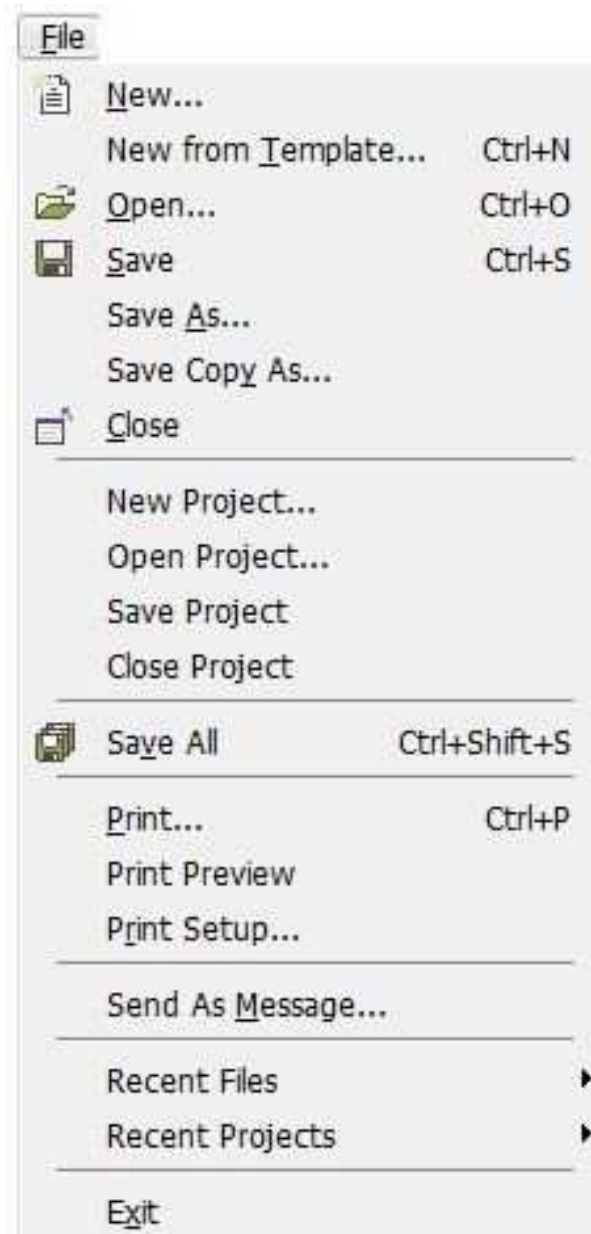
File

New...
New from Template... Ctrl+N
Open... Ctrl+O
Save Ctrl+S
Save As...
Save Copy As...
Close

New Project...
Open Project...
Save Project
Close Project

Save All Ctrl+Shift+S

Print... Ctrl+P
Print Preview
Print Setup...

Send As Message...

Recent Files
Recent Projects

Exit